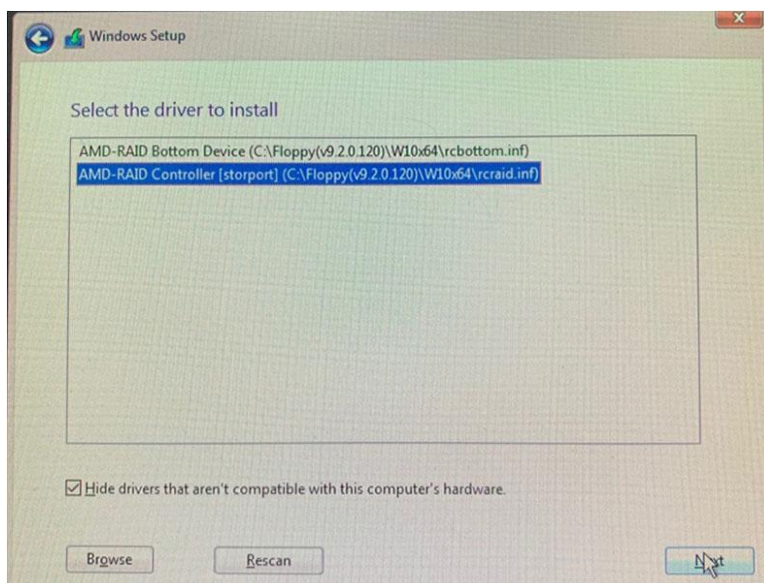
Windows Setup

Select the driver to install

AMD-RAID Bottom Device (C:\Floppy(v9.2.0.120)\W10x64\rcbottom.inf)
AMD-RAID Controller [storport] (C:\Floppy(v9.2.0.120)\W10x64\rcraid.inf)

Hide drivers that aren't compatible with this computer's hardware.

Browse

Rescan

Next